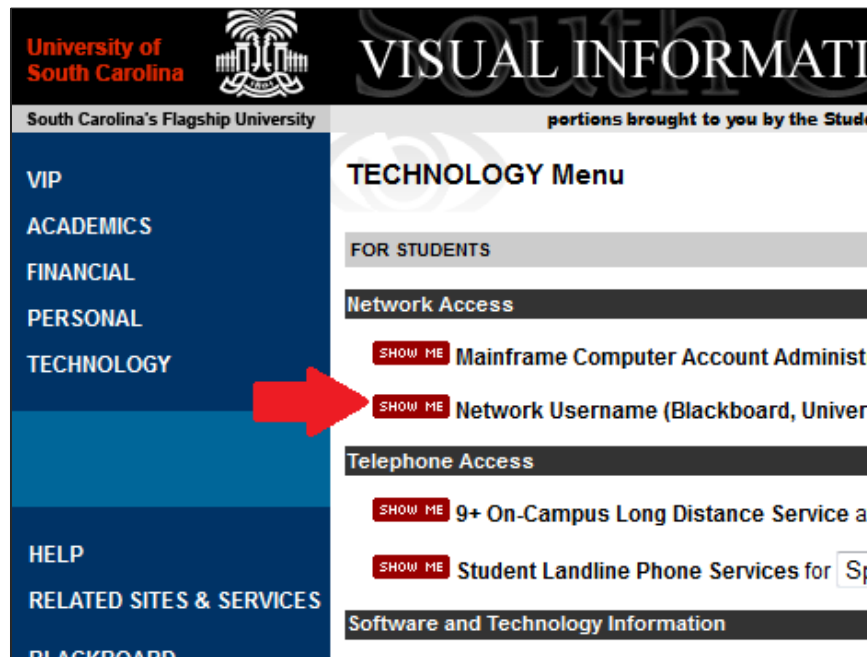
University of South Carolina

1801

VISUAL INFORMATI

South Carolina's Flagship University

portions brought to you by the Stud

VIP
ACADEMICS
FINANCIAL
PERSONAL
TECHNOLOGY

HELP
RELATED SITES & SERVICES
BLACKBOARD

TECHNOLOGY Menu

FOR STUDENTS

Network Access

SHOW ME Mainframe Computer Account Administ

SHOW ME Network Username (Blackboard, Univer

Telephone Access

SHOW ME 9+ On-Campus Long Distance Service a

SHOW ME Student Landline Phone Services for Sp

Software and Technology Information